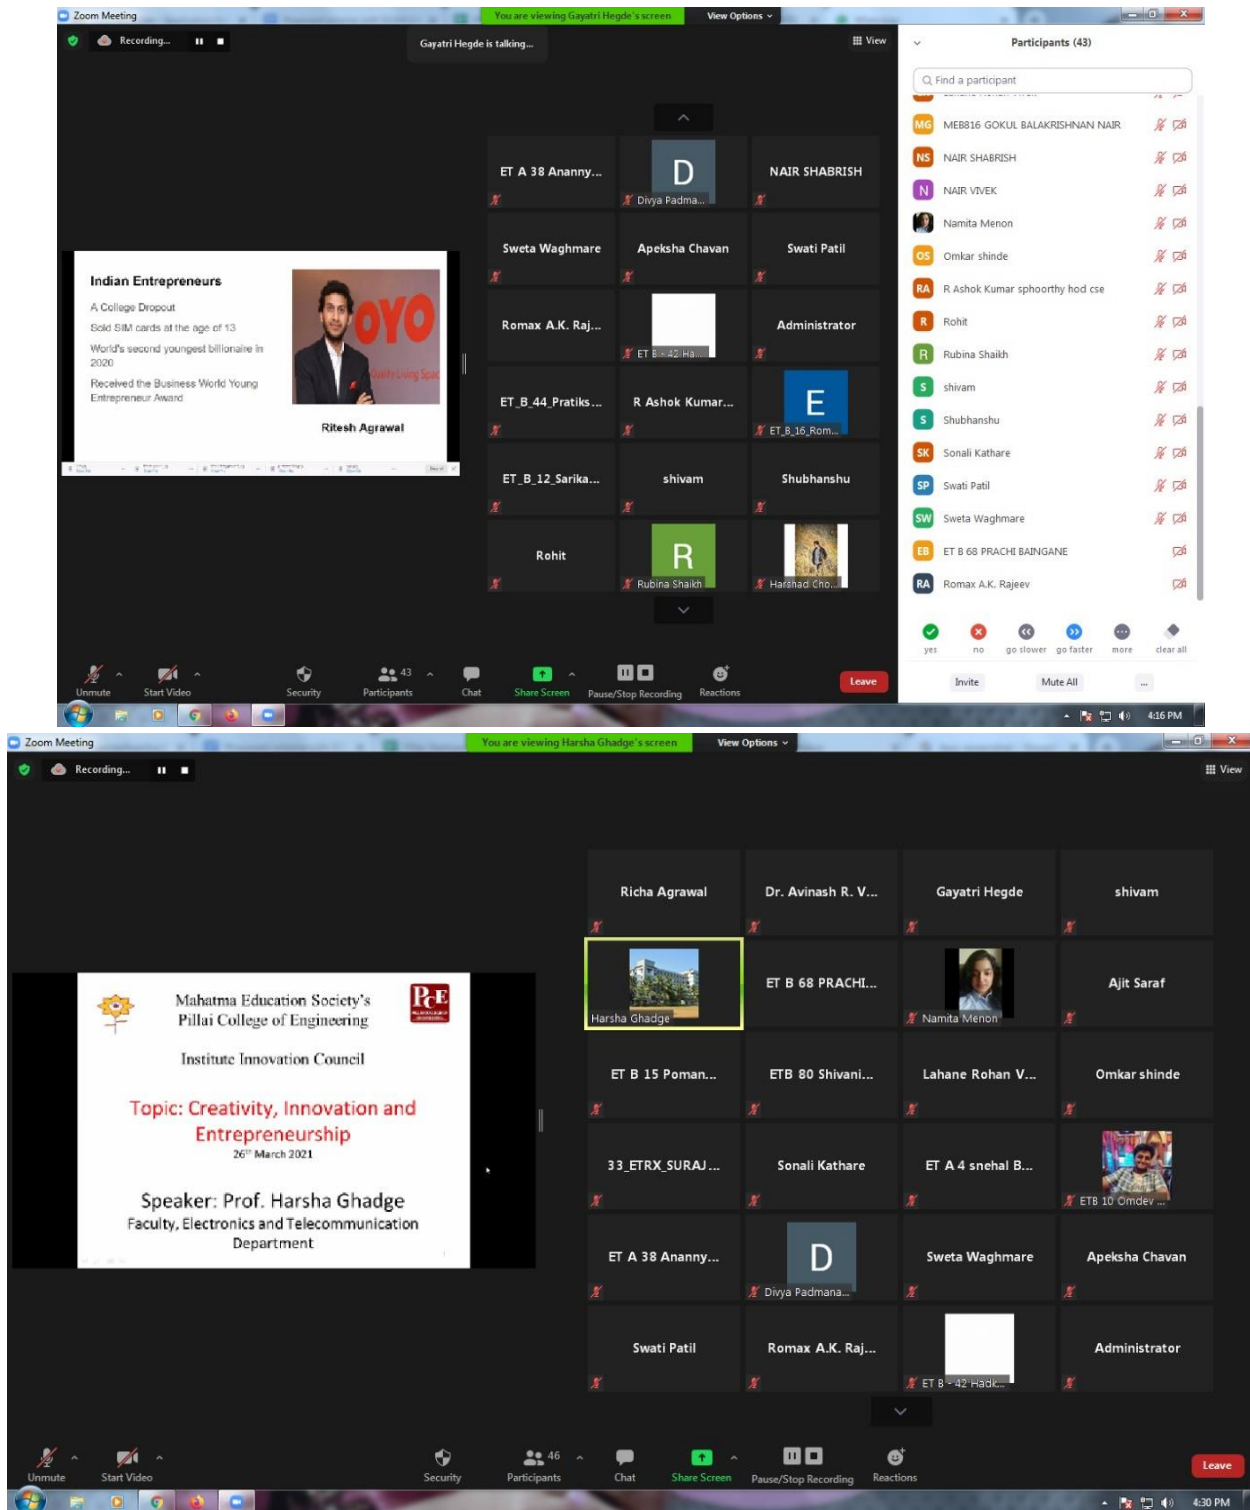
Zoom Meeting
You are viewing Gayatri Hegde's screen
View Options
Recording...
Gayatri Hegde is talking...
View
Participants (43)
Find a participant

Indian Entrepreneurs
A College Dropout
Sold SIM cards at the age of 13
World's second youngest billionaire in 2020
Received the Business World Young Entrepreneur Award
OYO
Ritesh Agrawal

ET A 38 Ananny...
D
Divya Padma...
NAIR SHABRISH
Sweta Waghmare
Apeksha Chavan
Swati Patil
Romax A.K. Raj...
ET B - 42 Ha...
Administrator
ET_B_44_Pratiks...
R Ashok Kumar...
E
ET_B_16_Rom...
ET_B_12_Sarika...
shivam
Shubhanshu
Rohit
R
Rubina Shaikh
Harshad Cho...

MG MEB816 GOKUL BALAKRISHNAN NAIR
NS NAIR SHABRISH
N NAIR VIVEK
Namita Menon
OS Omkar shinde
RA R Ashok Kumar sphoorthy hod cse
R Rohit
R Rubina Shaikh
S shivam
S Shubhanshu
SK Sonali Kathare
SP Swati Patil
SW Sweta Waghmare
EB ET B 68 PRACHI BAINGANE
RA Romax A.K. Rajeev
yes no go slower go faster more clear all
Invite Mute All ...

Unmute Start Video Security 43 Participants Chat Share Screen Pause/Stop Recording Reactions Leave
4:16 PM

Zoom Meeting
You are viewing Harsha Ghadge's screen
View Options
Recording...
View

Mahatma Education Society's
Pillai College of Engineering
Institute Innovation Council
Topic: Creativity, Innovation and Entrepreneurship
$26^{th}$ March 2021
Speaker: Prof. Harsha Ghadge
Faculty, Electronics and Telecommunication Department

Richa Agrawal
Dr. Avinash R. V...
Gayatri Hegde
shivam
Harsha Ghadge
ET B 68 PRACHI...
Namita Menon
Ajit Saraf
ET B 15 Poman...
ETB 80 Shivani...
Lahane Rohan V...
Omkar shinde
33_ETRX_SURAJ...
Sonali Kathare
ET A 4 snehal B...
ETB 10 Omdev ...
ET A 38 Ananny...
D
Divya Padmana...
Sweta Waghmare
Apeksha Chavan
Swati Patil
Romax A.K. Raj...
ET B - 42 Hadk...
Administrator

Unmute Start Video Security 46 Participants Chat Share Screen Pause/Stop Recording Reactions Leave
4:30 PM